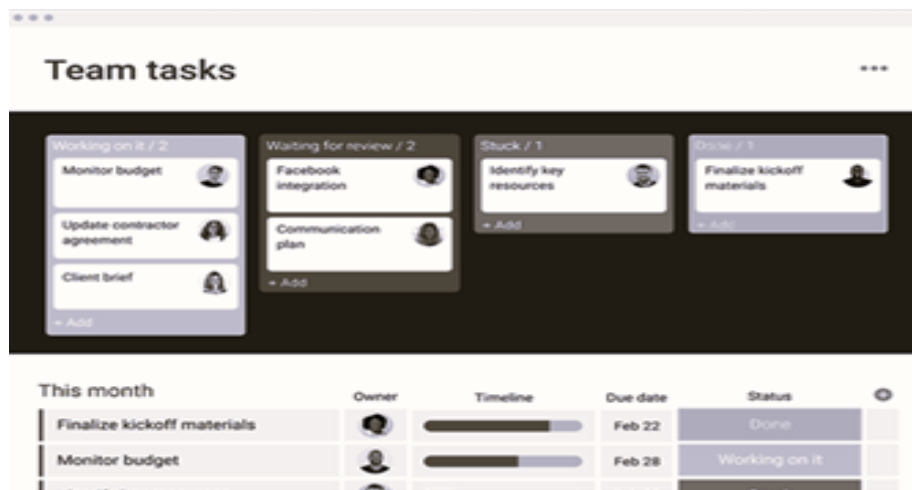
Team tasks

•••

Working on it / 2

Monitor budget

Update contractor agreement

Client brief

+ Add

Waiting for review / 2

Facebook integration

Communication plan

+ Add

Stuck / 1

Identify key resources

+ Add

Done / 1

Finalize kickoff materials

+ Add

This month

| | Owner | Timeline | Due date | Status |
|---|---|---|---|---|
| Finalize kickoff materials | | | Feb 22 | Done |
| Monitor budget | | | Feb 28 | Working on it |
| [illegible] | | | | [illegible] |